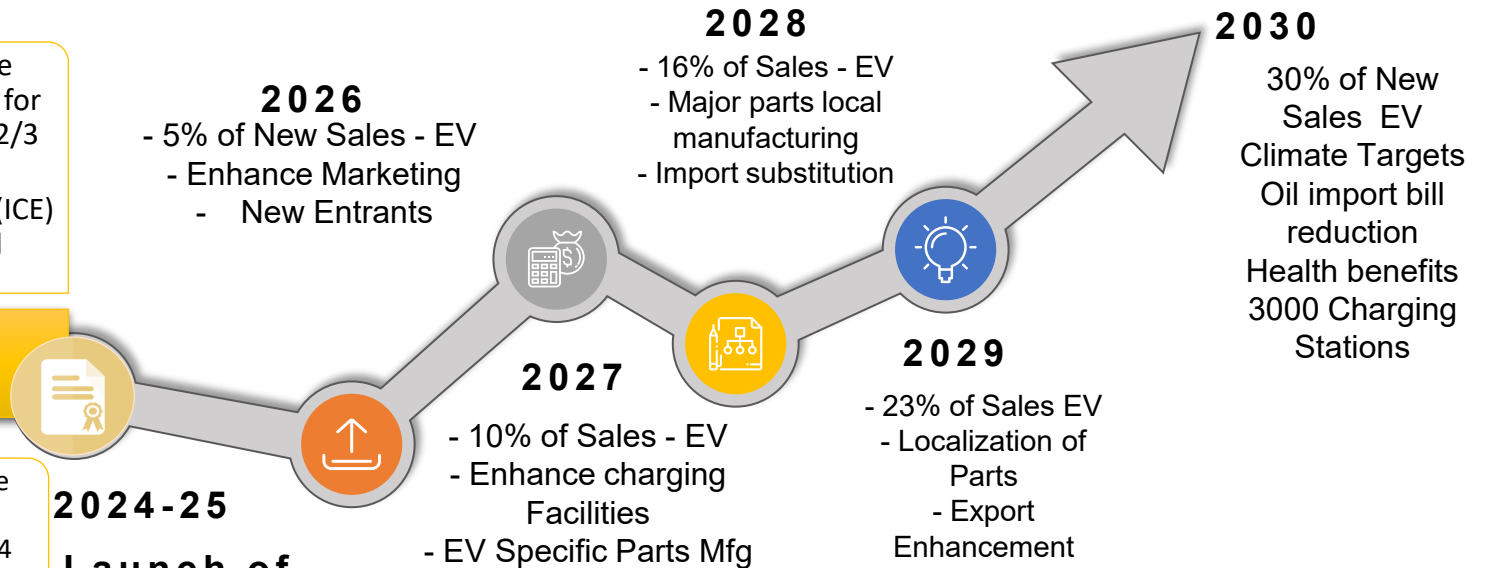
e
for
2/3

(ICE)
l

e

4

2026
- 5% of New Sales - EV
- Enhance Marketing
- New Entrants

2028
- 16% of Sales - EV
- Major parts local manufacturing
- Import substitution

2030
30% of New Sales EV
Climate Targets
Oil import bill reduction
Health benefits
3000 Charging Stations

2027
- 10% of Sales - EV
- Enhance charging Facilities
- EV Specific Parts Mfg

2029
- 23% of Sales EV
- Localization of Parts
- Export Enhancement

2024-25
Launch of